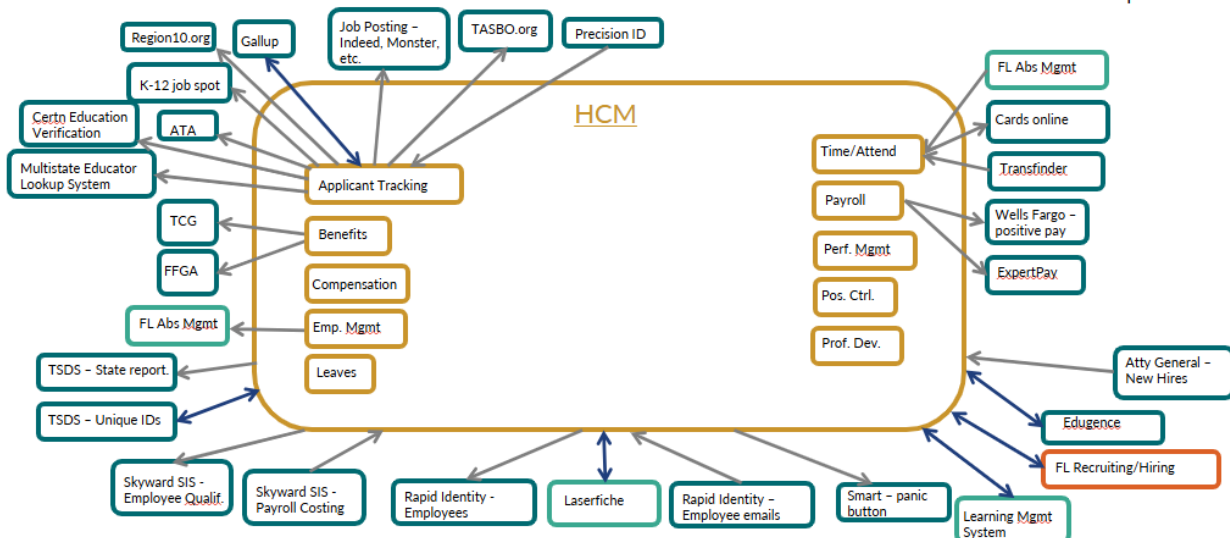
Region10.org

Gallup

Job Posting – Indeed, Monster, etc.

TASBO.org

Precision ID

K-12 job spot

Certn Education Verification

ATA

Multistate Educator Lookup System

TCG

FFGA

FL Abs Mgmt

TSDS – State report.

TSDS – Unique IDs

Skyward SIS - Employee Qualif.

Skyward SIS - Payroll Costing

Rapid Identity - Employees

Laserfiche

Rapid Identity – Employee emails

Smart – panic button

Learning Mgmt System

HCM

Applicant Tracking

Benefits

Compensation

Emp. Mgmt

Leaves

Time/Attend

Payroll

Perf. Mgmt

Pos. Ctrl.

Prof. Dev.

FL Abs Mgmt

Cards online

Transfinder

Wells Fargo – positive pay

ExpertPay

Atty General – New Hires

Edugence

FL Recruiting/Hiring